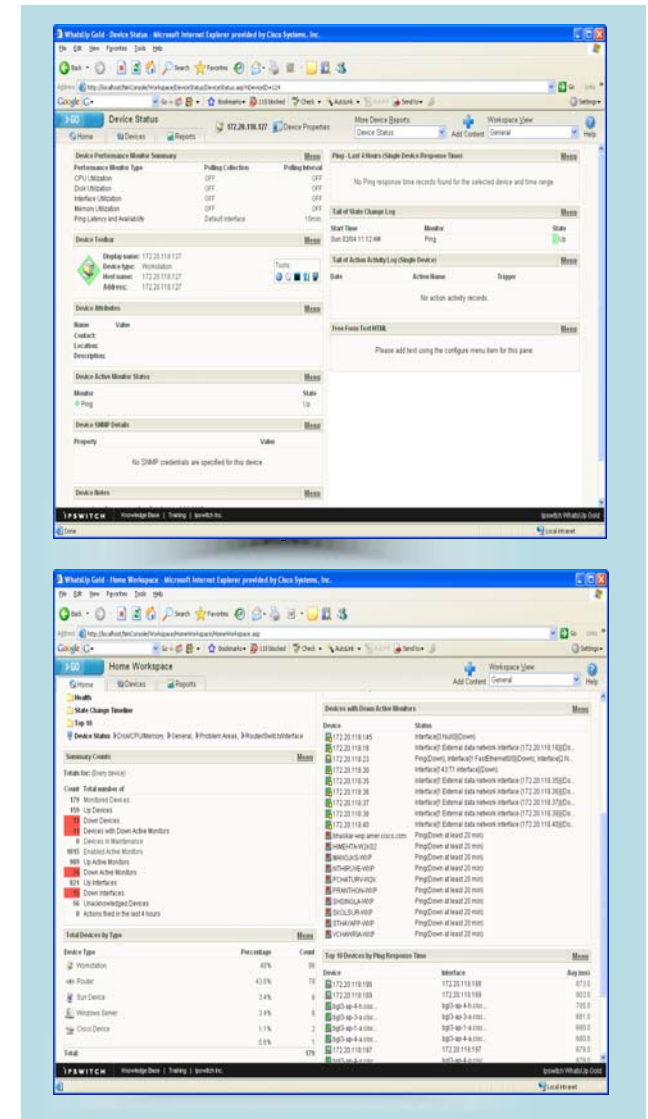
WhatsUp Gold - Device Status - Microsoft Internet Explorer provided by Cisco Systems, Inc.

File Edit View Favorites Tools Help

Back Search Favorites

Address http://localhost/NmConsole/Workspace/DeviceStatus/DeviceStatus.asp?nDeviceID=124

Go Links

Google G- Go Bookmarks 110 blocked Check AutoLink AutoFill Send to Settings

Device Status

Home Devices Reports

172.20.118.127 Device Properties

More Device Reports: Device Status

Add Content

Workspace View General

Help

Device Performance Monitor Summary Menu

| Performance Monitor Type | Polling Collection | Polling Interval |
|---|---|---|
| CPU Utilization | OFF | OFF |
| Disk Utilization | OFF | OFF |
| Interface Utilization | OFF | OFF |
| Memory Utilization | OFF | OFF |
| Ping Latency and Availability | Default interface | 10min |

Device Toolbar Menu

Display name: 172.20.118.127
Device type: Workstation
Host name: 172.20.118.127
Address: 172.20.118.127

Tools

Device Attributes Menu

Name Value
Contact:
Location:
Description:

Device Active Monitor States Menu

Monitor State
Ping Up

Device SNMP Details Menu

Property Value

No SNMP credentials are specified for this device

Device Notes Menu

Ping - Last 4 Hours (Single Device Response Time) Menu

No Ping response time records found for the selected device and time range.

Tail of State Change Log Menu

| Start Time | Monitor | State |
|---|---|---|
| Sun 02/04 11:12 AM | Ping | Up |

Tail of Action Activity Log (Single Device) Menu

Date Action Name Trigger

No action activity records.

Free Form Text/HTML Menu

Please add text using the configure menu item for this pane.

IPSWITCH Knowledge Base | Training | Ipswitch Inc. Ipswitch WhatsUp Gold

Done Local intranet

WhatsUp Gold - Home Workspace - Microsoft Internet Explorer provided by Cisco Systems, Inc.

File Edit View Favorites Tools Help

Address http://localhost/NmConsole/Workspace/HomeWorkspace/HomeWorkspace.asp

Google G- Go Bookmarks 110 blocked Check AutoLink AutoFill Send to Settings

Home Workspace

Home Devices Reports

Add Content Workspace View General Help

Health
State Change Timeline
Top 10
Device Status CiscoCPUMemory, General, Problem Areas, RouterSwitchInterface

Summary Counts Menu

Totals for: (Every device)

Count Total number of
179 Monitored Devices
159 Up Devices
11 Down Devices
11 Devices with Down Active Monitors
0 Devices in Maintenance
1093 Enabled Active Monitors
969 Up Active Monitors
74 Down Active Monitors
821 Up Interfaces
61 Down Interfaces
56 Unacknowledged Devices
0 Actions fired in the last 4 hours

Total Devices by Type Menu

| Device Type | Percentage | Count |
|---|---|---|
| Workstation | 48% | 86 |
| Router | 43.6% | 78 |
| Sun Device | 3.4% | 6 |
| Windows Server | 3.4% | 6 |
| Cisco Device | 1.1% | 2 |
| | 0.6% | 1 |
| Total | | 179 |

Devices with Down Active Monitors Menu

| Device | Status |
|---|---|
| 172.20.118.145 | Interface(3:Null0)(Down) |
| 172.20.118.18 | Interface(1: External data network interface (172.20.118.18))(Do... |
| 172.20.118.23 | Ping(Down), Interface(1: FastEthernet0/0)(Down), Interface(2:N... |
| 172.20.118.30 | Interface(143:T1 interface)(Down) |
| 172.20.118.35 | Interface(1: External data network interface (172.20.118.35))(Do... |
| 172.20.118.36 | Interface(1: External data network interface (172.20.118.36))(Do... |
| 172.20.118.37 | Interface(1: External data network interface (172.20.118.37))(Do... |
| 172.20.118.38 | Interface(1: External data network interface (172.20.118.38))(Do... |
| 172.20.118.40 | Interface(1: External data network interface (172.20.118.40))(Do... |
| bhaskar-wxp.amer.cisco.com | Ping(Down at least 20 min) |
| HMEHTA-W2K02 | Ping(Down at least 20 min) |
| MANOJKS-WXP | Ping(Down at least 20 min) |
| NTHRUVE-WXP | Ping(Down at least 20 min) |
| PCHATURV-WXP | Ping(Down at least 20 min) |
| PRANTHON-WXP | Ping(Down at least 20 min) |
| SHSINGLA-WXP | Ping(Down at least 20 min) |
| SKOLBUR-WXP | Ping(Down at least 20 min) |
| STHAYAPP-WXP | Ping(Down at least 20 min) |
| VCHANRA-WXP | Ping(Down at least 20 min) |

Top 10 Devices by Ping Response Time Menu

| Device | Interface | Avg (ms) |
|---|---|---|
| 172.20.118.188 | 172.20.118.188 | 873.0 |
| 172.20.118.189 | 172.20.118.189 | 803.0 |
| bgl3-ap-4-h.cisc... | bgl3-ap-4-h.cisc... | 705.0 |
| bgl3-ap-3-a.cisc... | bgl3-ap-3-a.cisc... | 681.0 |
| bgl3-ap-1-a.cisc... | bgl3-ap-1-a.cisc... | 680.0 |
| bgl3-ap-4-a.cisc... | bgl3-ap-4-a.cisc... | 680.0 |
| 172.20.118.187 | 172.20.118.187 | 679.0 |
| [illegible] | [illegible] | 679.0 |

IPSWITCH Knowledge Base | Training | Ipswitch Inc. Ipswitch WhatsUp Gold

Local intranet